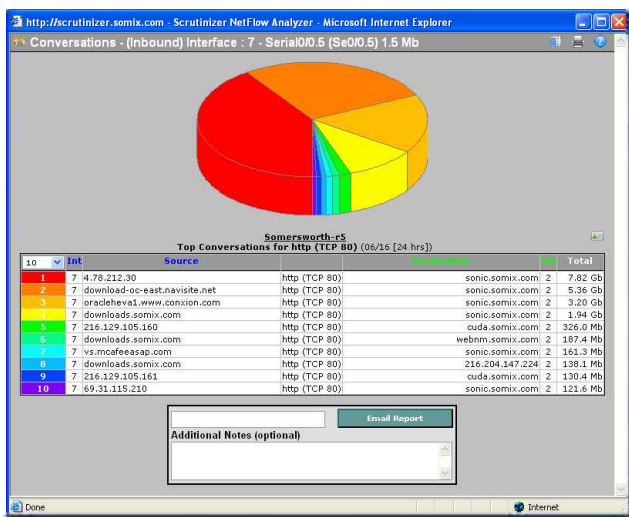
http://scrutinizer.somix.com - Scrutinizer NetFlow Analyzer - Microsoft Internet Explorer

Conversations - (Inbound) Interface : 7 - Serial0/0.5 (Se0/0.5) 1.5 Mb

Somersworth-r5
Top Conversations for http (TCP 80) (06/16 [24 hrs])

| 10 | Int | Source | | Destination | Int | Total |
|---|---|---|---|---|---|---|
| 1 | 7 | 4.78.212.30 | http (TCP 80) | sonic.somix.com | 2 | 7.82 Gb |
| 2 | 7 | download-oc-east.navisite.net | http (TCP 80) | sonic.somix.com | 2 | 5.36 Gb |
| 3 | 7 | oracleheva1.www.conxion.com | http (TCP 80) | sonic.somix.com | 2 | 3.20 Gb |
| 4 | 7 | downloads.somix.com | http (TCP 80) | sonic.somix.com | 2 | 1.94 Gb |
| 5 | 7 | 216.129.105.160 | http (TCP 80) | cuda.somix.com | 2 | 326.0 Mb |
| 6 | 7 | downloads.somix.com | http (TCP 80) | webnm.somix.com | 2 | 187.4 Mb |
| 7 | 7 | vs.mcafeeasap.com | http (TCP 80) | sonic.somix.com | 2 | 161.3 Mb |
| 8 | 7 | downloads.somix.com | http (TCP 80) | 216.204.147.224 | 2 | 138.1 Mb |
| 9 | 7 | 216.129.105.161 | http (TCP 80) | cuda.somix.com | 2 | 130.4 Mb |
| 10 | 7 | 69.31.115.210 | http (TCP 80) | sonic.somix.com | 2 | 121.6 Mb |

Email Report
Additional Notes (optional)

Done
Internet